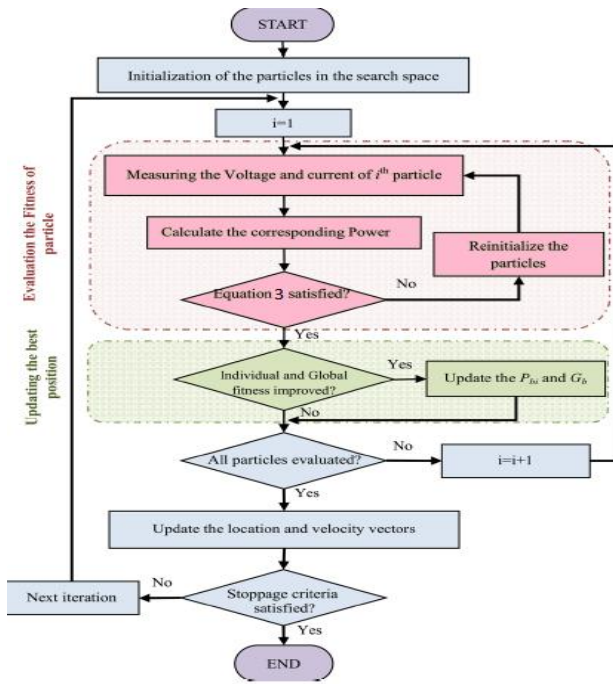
START

Initialization of the particles in the search space

i=1

Evaluation the Fitness of particle

Measuring the Voltage and current of $i^{th}$ particle

Calculate the corresponding Power

Reinitialize the particles

Equation 3 satisfied?

No

Yes

Updating the best position

Individual and Global fitness improved?

Yes

Update the $P_{bi}$ and $G_b$

No

All particles evaluated?

No

i=i+1

Yes

Update the location and velocity vectors

No

Next iteration

Stoppage criteria satisfied?

Yes

END